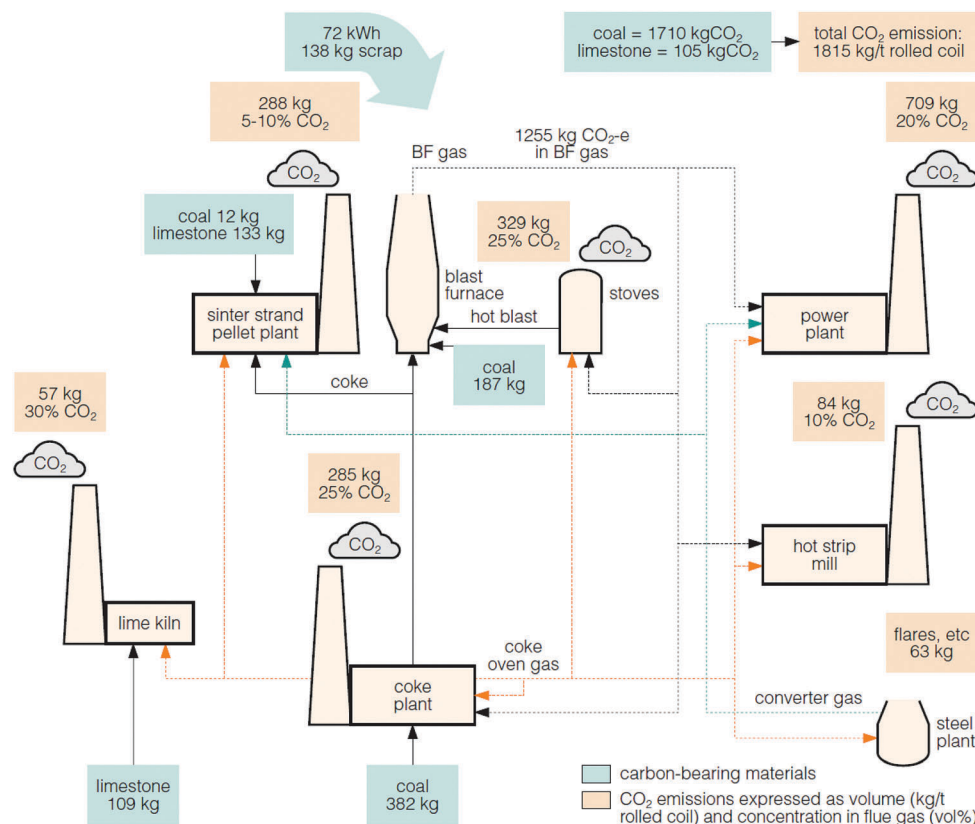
72 kWh
138 kg scrap

coal = 1710 kgCO$_2$
limestone = 105 kgCO$_2$

total CO$_2$ emission:
1815 kg/t rolled coil

288 kg
5-10% CO$_2$

1255 kg CO$_2$-e
in BF gas

709 kg
20% CO$_2$

BF gas

CO$_2$

CO$_2$

coal 12 kg
limestone 133 kg

329 kg
25% CO$_2$

CO$_2$

blast furnace

stoves

sinter strand
pellet plant

hot blast

power
plant

coal
187 kg

57 kg
30% CO$_2$

coke

84 kg
10% CO$_2$

CO$_2$

CO$_2$

285 kg
25% CO$_2$

CO$_2$

hot strip
mill

lime kiln

flares, etc
63 kg

coke
oven gas

coke
plant

converter gas

steel
plant

limestone
109 kg

coal
382 kg

carbon-bearing materials

CO$_2$ emissions expressed as volume (kg/t rolled coil) and concentration in flue gas (vol%)